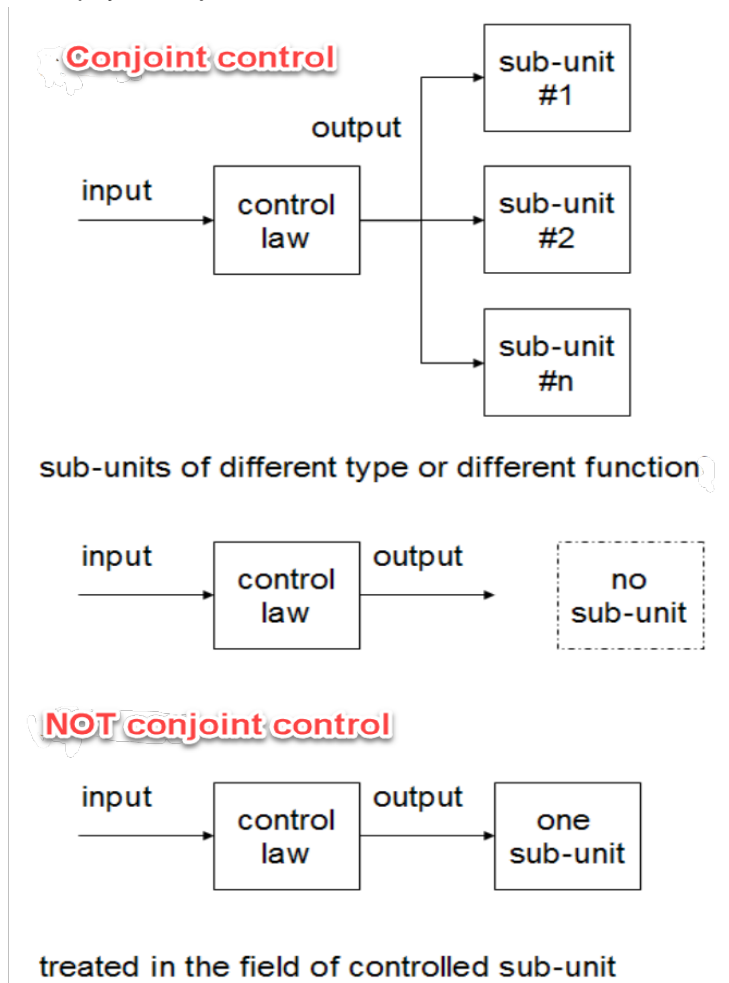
Conjoint control

output

sub-unit #1

input

control law

sub-unit #2

sub-unit #n

sub-units of different type or different function

input

control law

output

no sub-unit

NOT conjoint control

input

control law

output

one sub-unit

treated in the field of controlled sub-unit